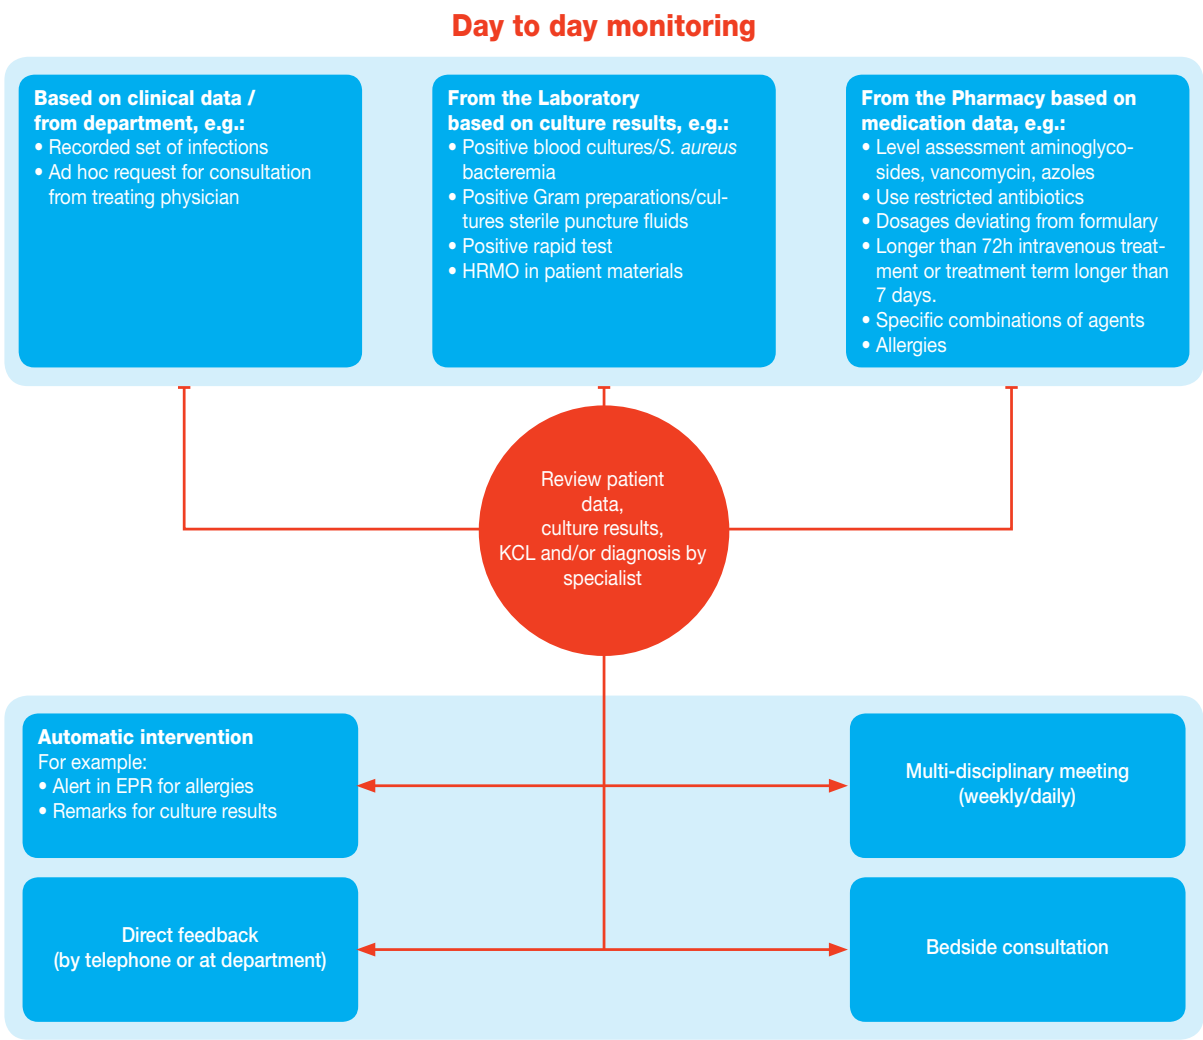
Day to day monitoring

Based on clinical data / from department, e.g.:
• Recorded set of infections
• Ad hoc request for consultation from treating physician

From the Laboratory based on culture results, e.g.:
• Positive blood cultures/S. aureus bacteremia
• Positive Gram preparations/cultures sterile puncture fluids
• Positive rapid test
• HRMO in patient materials

From the Pharmacy based on medication data, e.g.:
• Level assessment aminoglycosides, vancomycin, azoles
• Use restricted antibiotics
• Dosages deviating from formulary
• Longer than 72h intravenous treatment or treatment term longer than 7 days.
• Specific combinations of agents
• Allergies

Review patient data, culture results, KCL and/or diagnosis by specialist

Automatic intervention
For example:
• Alert in EPR for allergies
• Remarks for culture results

Multi-disciplinary meeting (weekly/daily)

Direct feedback (by telephone or at department)

Bedside consultation